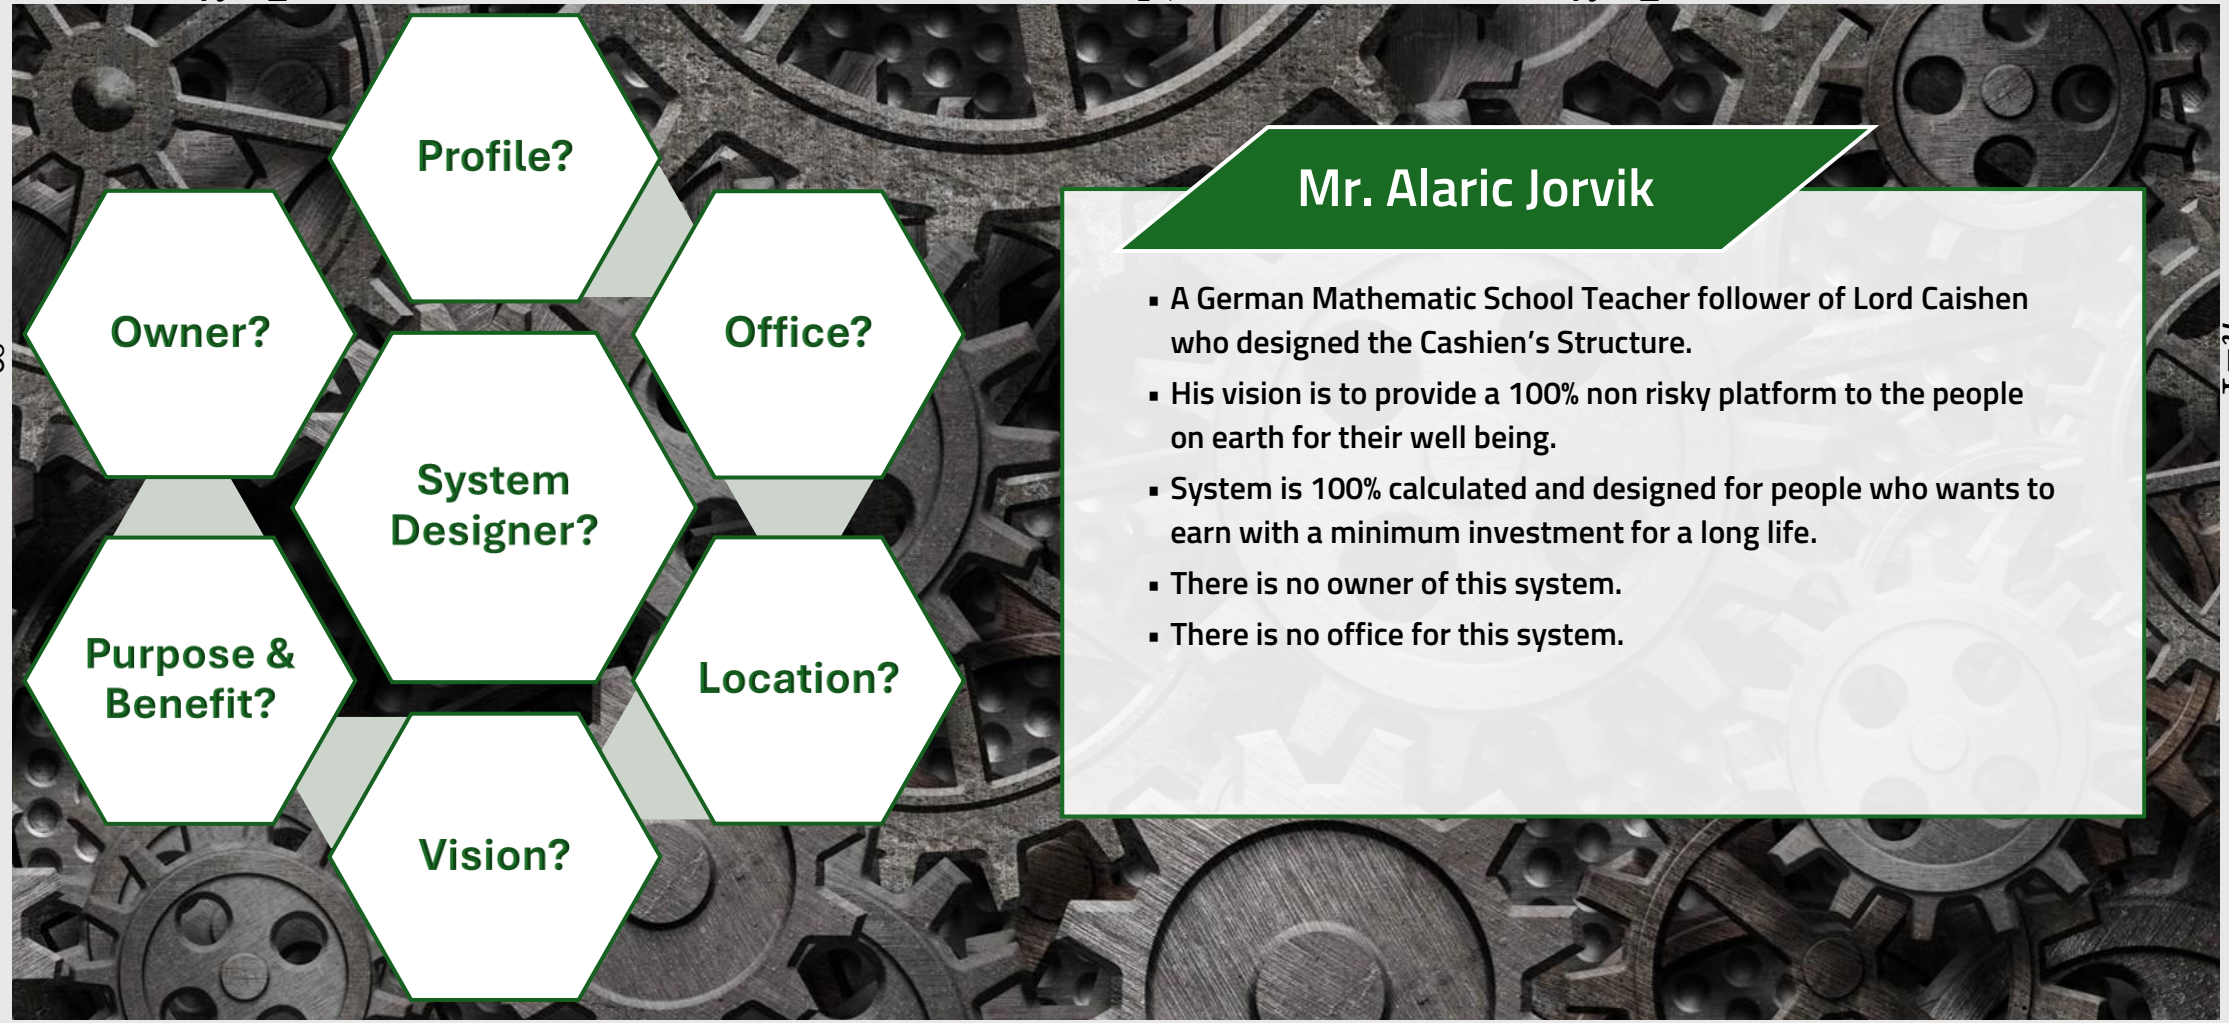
Profile?

Owner?

Office?

System Designer?

Purpose & Benefit?

Location?

Vision?

Mr. Alaric Jorvik

- A German Mathematic School Teacher follower of Lord Caishen who designed the Cashien's Structure.
- His vision is to provide a 100% non risky platform to the people on earth for their well being.
- System is 100% calculated and designed for people who wants to earn with a minimum investment for a long life.
- There is no owner of this system.
- There is no office for this system.